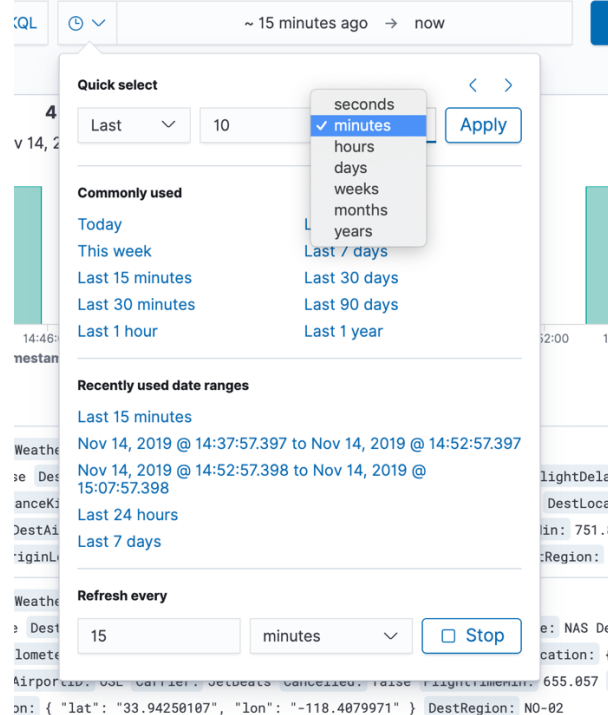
KQL ~ 15 minutes ago → now

Quick select
Last 10 Apply
seconds
✓ minutes
hours
days
weeks
months
years

Commonly used
Today
This week
Last 15 minutes
Last 30 minutes
Last 1 hour
L
Last 7 days
Last 30 days
Last 90 days
Last 1 year

Recently used date ranges
Last 15 minutes
Nov 14, 2019 @ 14:37:57.397 to Nov 14, 2019 @ 14:52:57.397
Nov 14, 2019 @ 14:52:57.398 to Nov 14, 2019 @ 15:07:57.398
Last 24 hours
Last 7 days

Refresh every
15 minutes Stop

4
v 14, 2
14:46
mestam
52:00
Weathe
se Des
anceKi
DestAi
riginLo
lightDela
DestLoca
in: 751.8
tRegion:
Weathe
e Dest
lomete
e: NAS De
cation:
AirportID: OSL Carrier: JetBeats Cancelled: false FlightTimeMin: 655.057
on: { "lat": "33.94250107", "lon": "-118.4079971" } DestRegion: NO-02